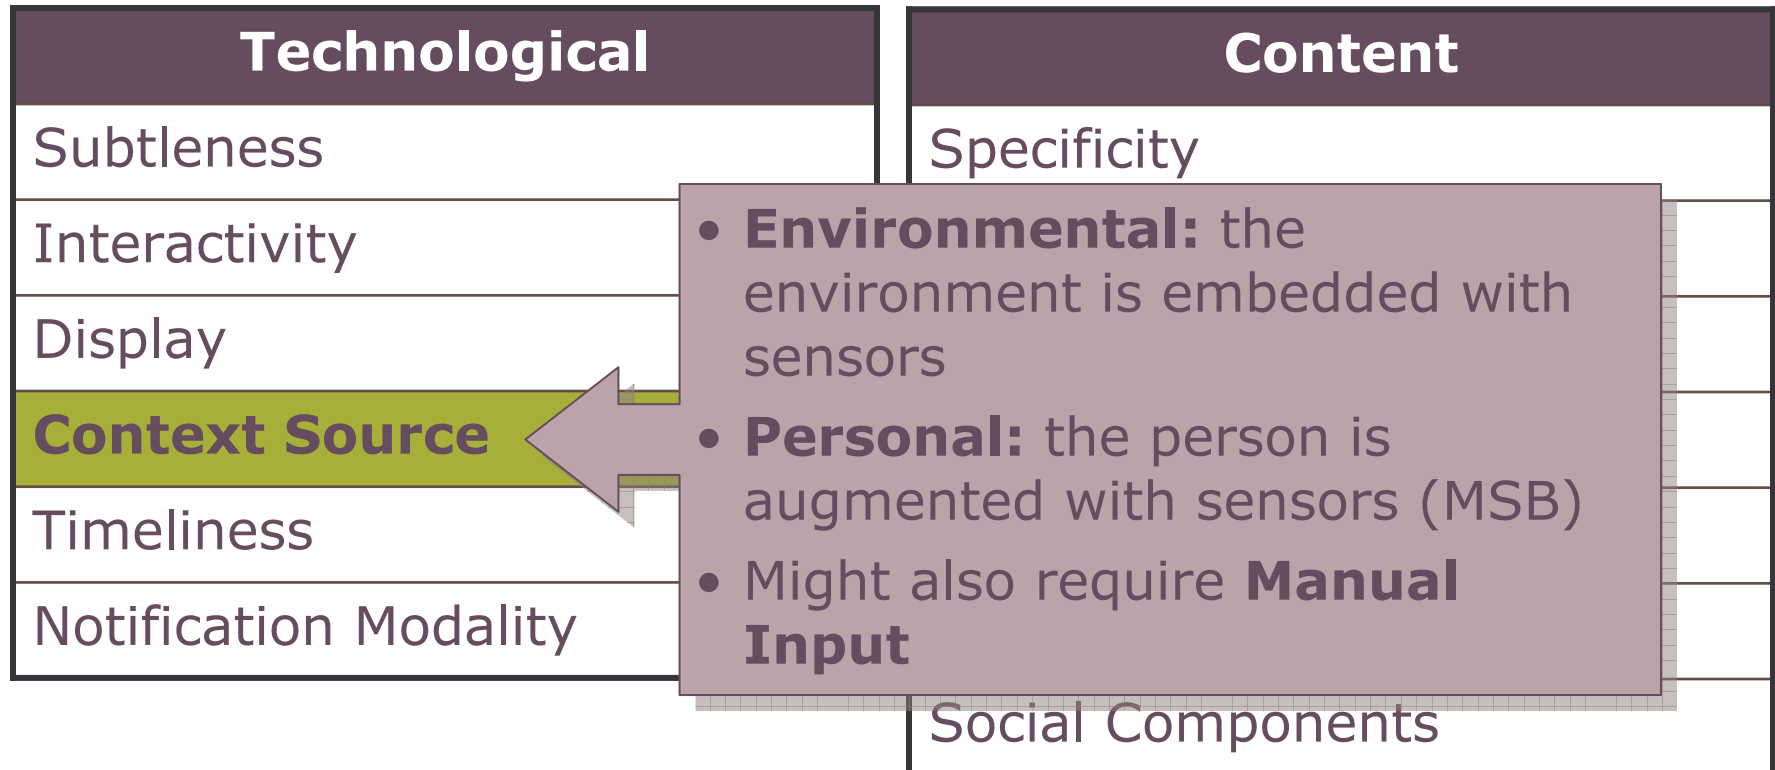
| Technological |
|---|
| Subtleness |
| Interactivity |
| Display |
| Context Source |
| Timeliness |
| Notification Modality |

| Content |
|---|
| Specificity |
| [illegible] |
| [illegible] |
| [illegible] |
| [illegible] |
| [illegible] |
| Social Components |

• **Environmental:** the environment is embedded with sensors

• **Personal:** the person is augmented with sensors (MSB)

• Might also require **Manual Input**